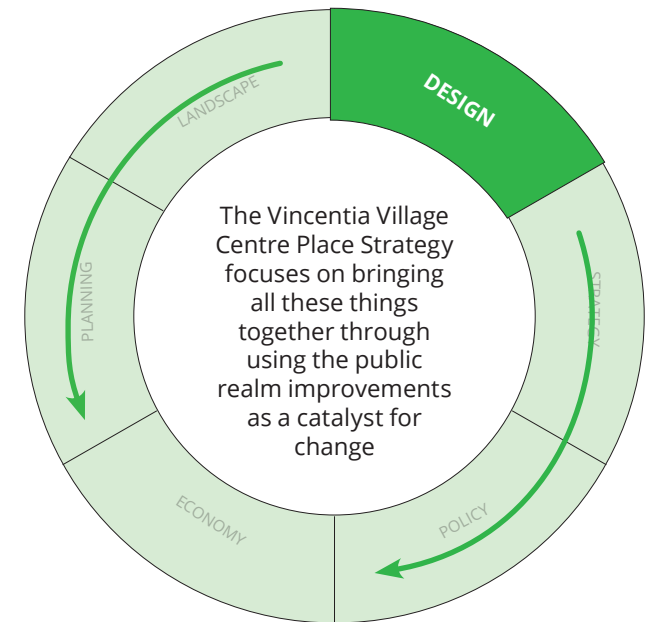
DESIGN

STRATEGY

POLICY

ECONOMY

PLANNING

LANDSCAPE

The Vincentia Village Centre Place Strategy focuses on bringing all these things together through using the public realm improvements as a catalyst for change